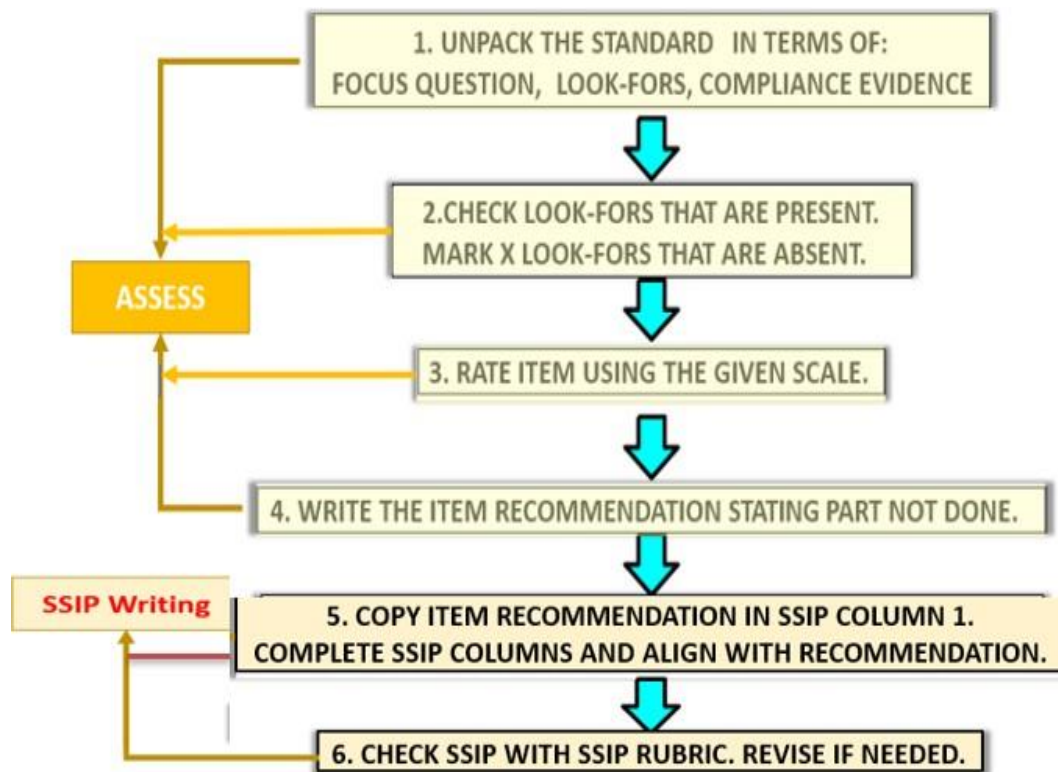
1. UNPACK THE STANDARD IN TERMS OF: FOCUS QUESTION, LOOK-FORS, COMPLIANCE EVIDENCE

2.CHECK LOOK-FORS THAT ARE PRESENT. MARK X LOOK-FORS THAT ARE ABSENT.

ASSESS

3. RATE ITEM USING THE GIVEN SCALE.

4. WRITE THE ITEM RECOMMENDATION STATING PART NOT DONE.

SSIP Writing

5. COPY ITEM RECOMMENDATION IN SSIP COLUMN 1. COMPLETE SSIP COLUMNS AND ALIGN WITH RECOMMENDATION.

6. CHECK SSIP WITH SSIP RUBRIC. REVISE IF NEEDED.